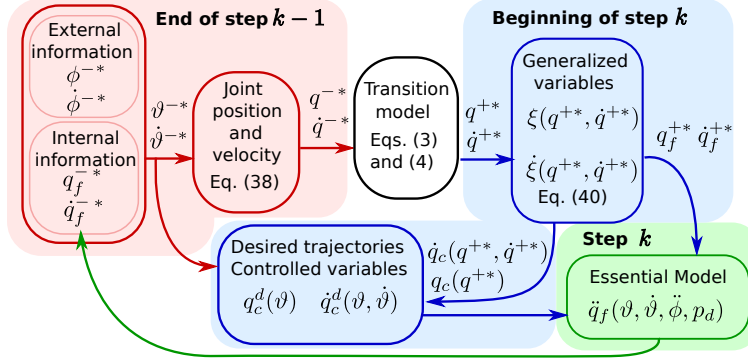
End of step $k-1$

External information
$\phi^{-*}$
$\dot{\phi}^{-*}$

Internal information
$q_f^{-*}$
$\dot{q}_f^{-*}$

$\vartheta^{-*}$
$\dot{\vartheta}^{-*}$

Joint position and velocity
Eq. (38)

$q^{-*}$
$\dot{q}^{-*}$

Transition model
Eqs. (3) and (4)

Beginning of step $k$

$q^{+*}$
$\dot{q}^{+*}$

Generalized variables
$\xi(q^{+*}, \dot{q}^{+*})$
$\dot{\xi}(q^{+*}, \dot{q}^{+*})$
Eq. (40)

$q_f^{+*}$ $\dot{q}_f^{+*}$

Desired trajectories
Controlled variables
$q_c^d(\vartheta)$ $\dot{q}_c^d(\vartheta, \dot{\vartheta})$

$\dot{q}_c(q^{+*}, \dot{q}^{+*})$
$q_c(q^{+*})$

Step $k$

Essential Model
$\ddot{q}_f(\vartheta, \dot{\vartheta}, \ddot{\phi}, p_d)$